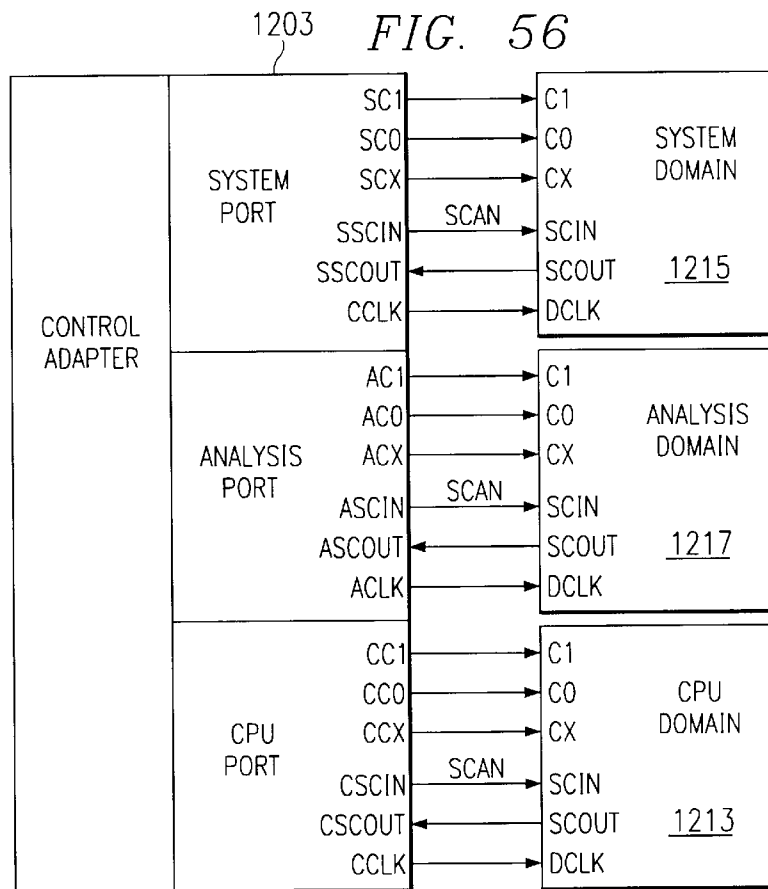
1203

FIG. 56

CONTROL ADAPTER

SYSTEM PORT

SC1
SC0
SCX
SSCIN
SSCOUT
CCLK

SCAN

C1
C0
CX
SCIN
SCOUT
DCLK

SYSTEM DOMAIN

1215

ANALYSIS PORT

AC1
AC0
ACX
ASCIN
ASCOUT
ACLK

SCAN

C1
C0
CX
SCIN
SCOUT
DCLK

ANALYSIS DOMAIN

1217

CPU PORT

CC1
CC0
CCX
CSCIN
CSCOUT
CCLK

SCAN

C1
C0
CX
SCIN
SCOUT
DCLK

CPU DOMAIN

1213